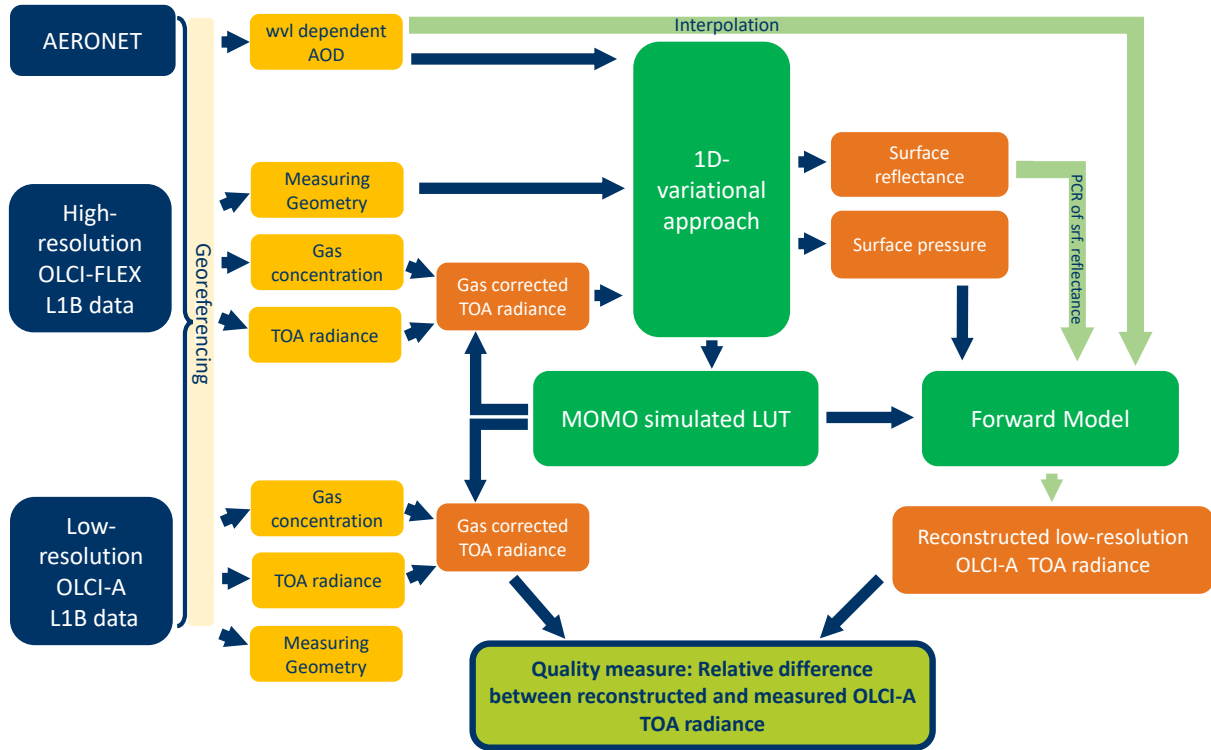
AERONET

High-resolution OLCI-FLEX L1B data

Low-resolution OLCI-A L1B data

Georeferencing

wvl dependent AOD

Interpolation

Measuring Geometry

Gas concentration

TOA radiance

Gas corrected TOA radiance

1D-variational approach

Surface reflectance

Surface pressure

PCR of srf. reflectance

MOMO simulated LUT

Forward Model

Gas concentration

TOA radiance

Measuring Geometry

Gas corrected TOA radiance

Reconstructed low-resolution OLCI-A TOA radiance

Quality measure: Relative difference between reconstructed and measured OLCI-A TOA radiance